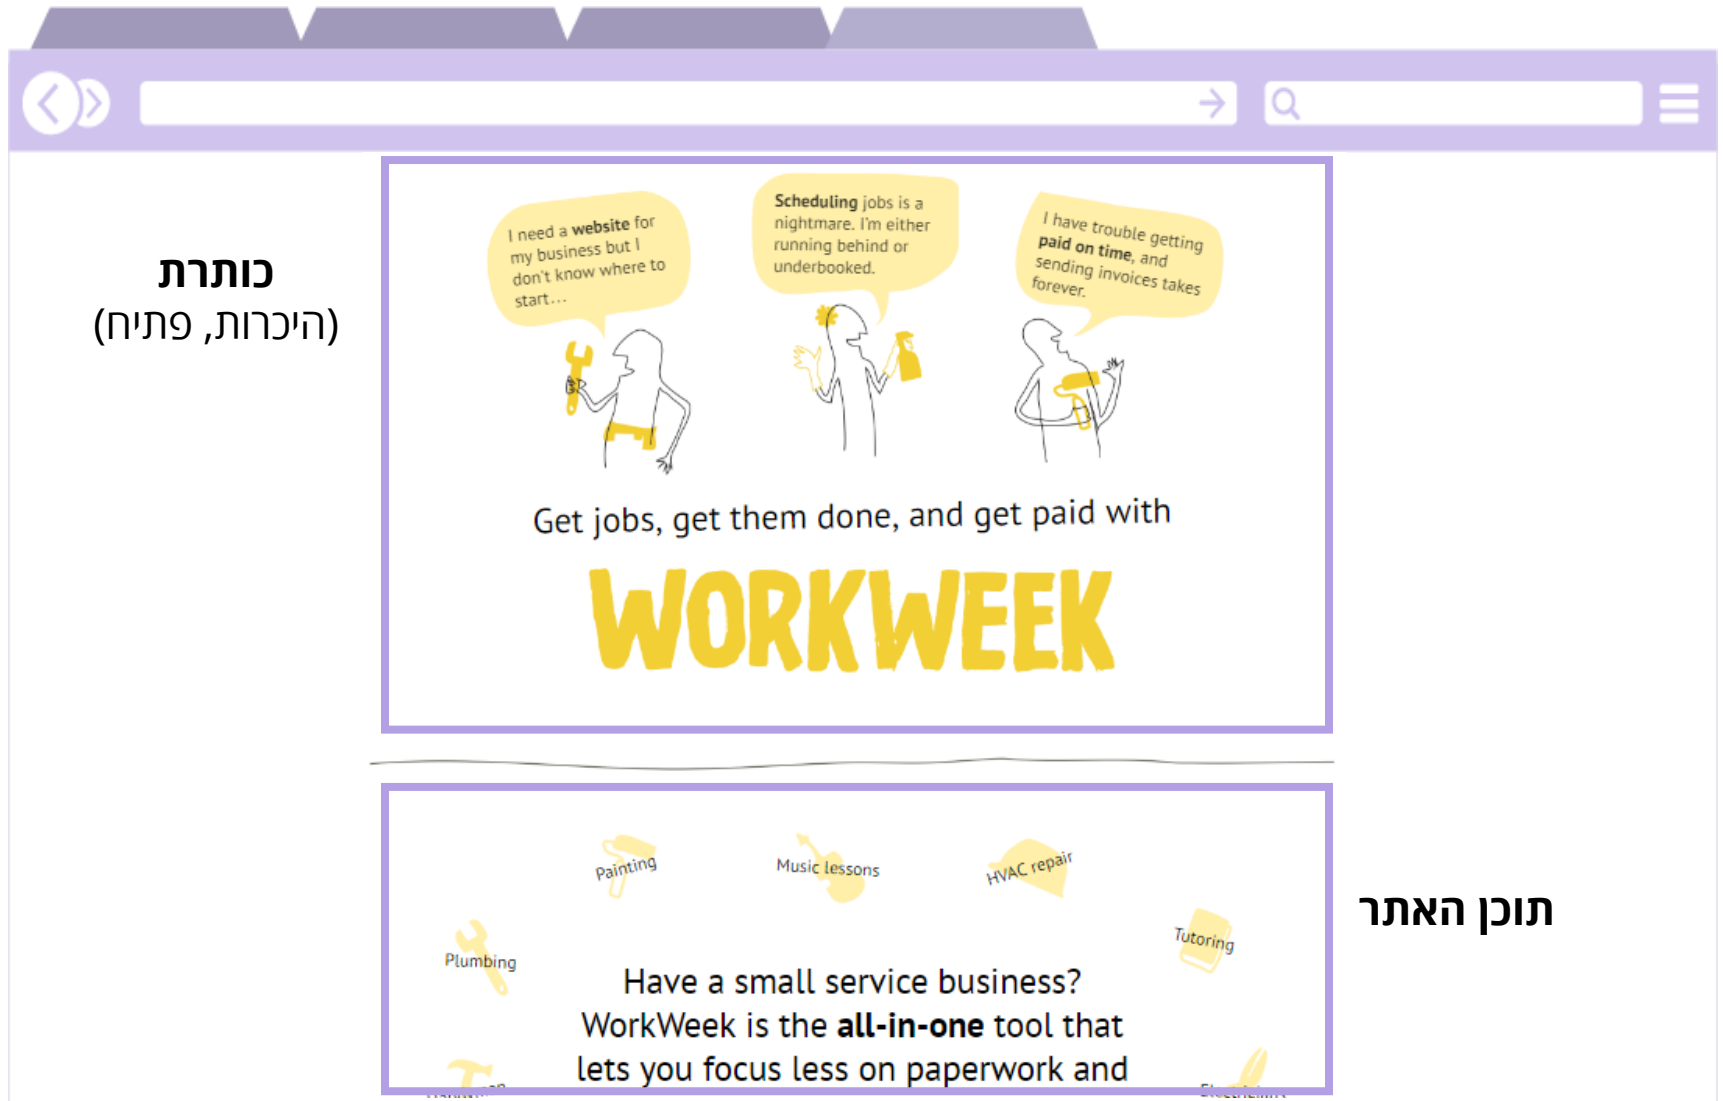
כותרת
(היכרות, פתיח)

I need a **website** for my business but I don't know where to start...

**Scheduling** jobs is a nightmare. I'm either running behind or underbooked.

I have trouble getting **paid on time**, and sending invoices takes forever.

Get jobs, get them done, and get paid with

WORKWEEK

Painting

Music lessons

HVAC repair

Plumbing

Tutoring

Have a small service business? WorkWeek is the **all-in-one** tool that lets you focus less on paperwork and

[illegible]

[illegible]

תוכן האתר